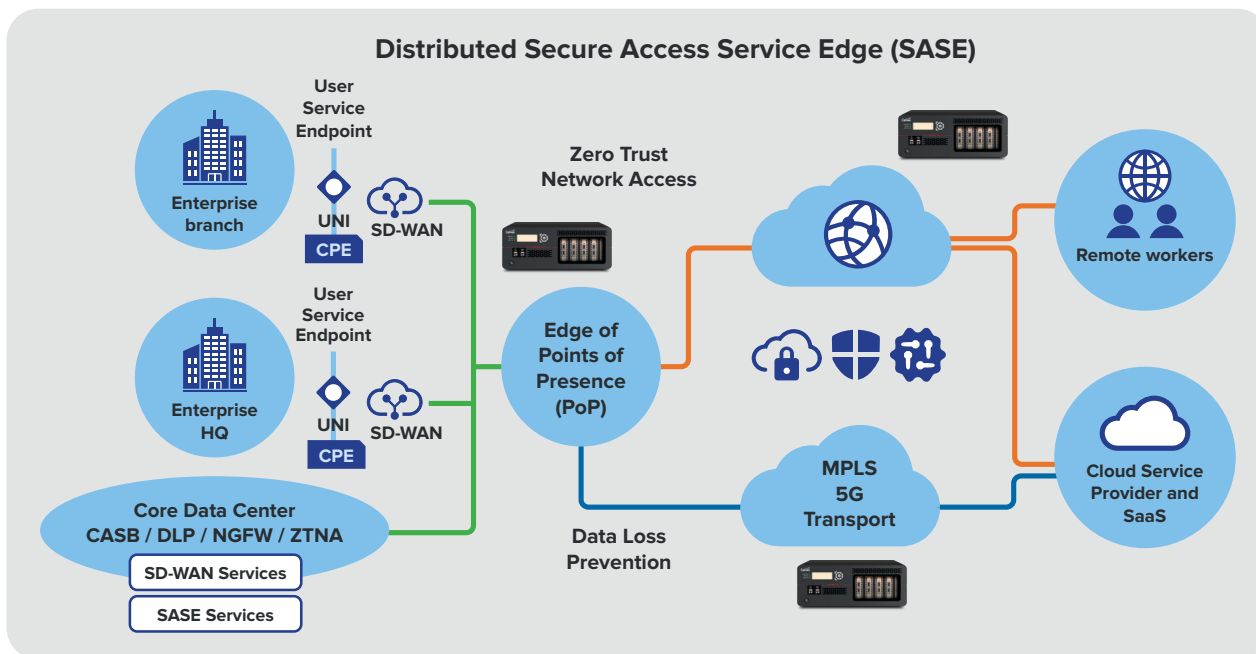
Distributed Secure Access Service Edge (SASE)

Enterprise branch

User Service Endpoint

UNI

CPE

SD-WAN

Zero Trust Network Access

Enterprise HQ

User Service Endpoint

UNI

CPE

SD-WAN

Edge of Points of Presence (PoP)

Remote workers

Core Data Center
CASB / DLP / NGFW / ZTNA

SD-WAN Services

SASE Services

Data Loss Prevention

MPLS
5G
Transport

Cloud Service Provider and SaaS